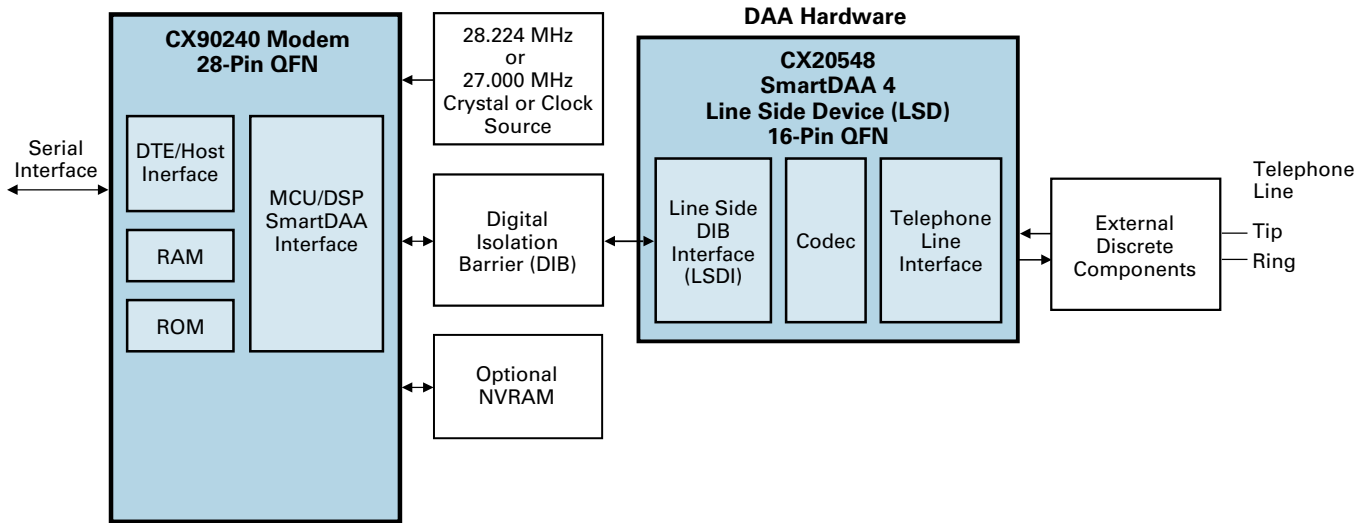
CX90240 Modem
28-Pin QFN

Serial Interface

DTE/Host Inerface

RAM

ROM

MCU/DSP SmartDAA Interface

28.224 MHz or 27.000 MHz Crystal or Clock Source

Digital Isolation Barrier (DIB)

Optional NVRAM

DAA Hardware

CX20548
SmartDAA 4
Line Side Device (LSD)
16-Pin QFN

Line Side DIB Interface (LSDI)

Codec

Telephone Line Interface

External Discrete Components

Telephone Line

Tip

Ring